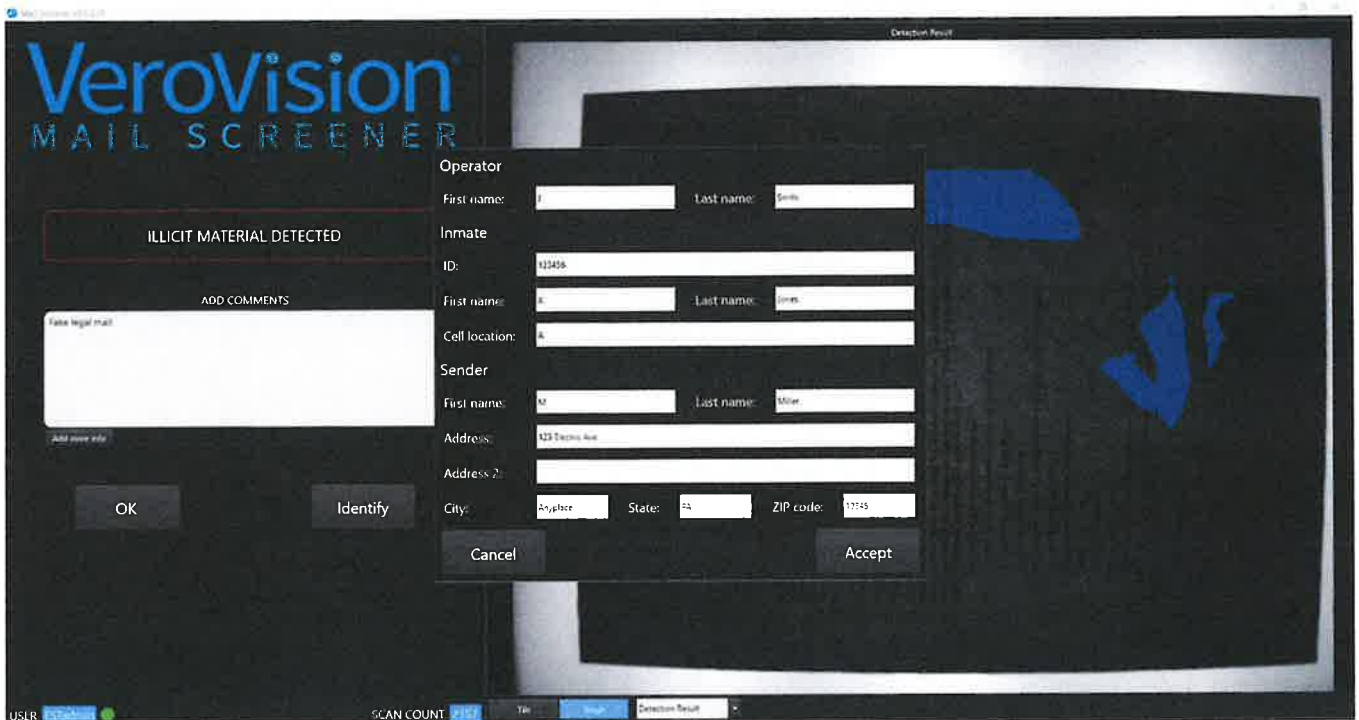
Mail Screener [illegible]

Detection Result

VeroVision®
MAIL SCREENER

ILLICIT MATERIAL DETECTED

ADD COMMENTS
Fake legal mail

Add more info

OK

Identify

Operator
First name: J
Last name: Smith

Inmate
ID: 123456
First name: K
Last name: Jones
Cell location: A

Sender
First name: M
Last name: Miller
Address: 123 Electric Ave
Address 2:
City: Anyplace
State: PA
ZIP code: 12345

Cancel
Accept

USER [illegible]
SCAN COUNT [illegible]
Tile
Single
Detection Result